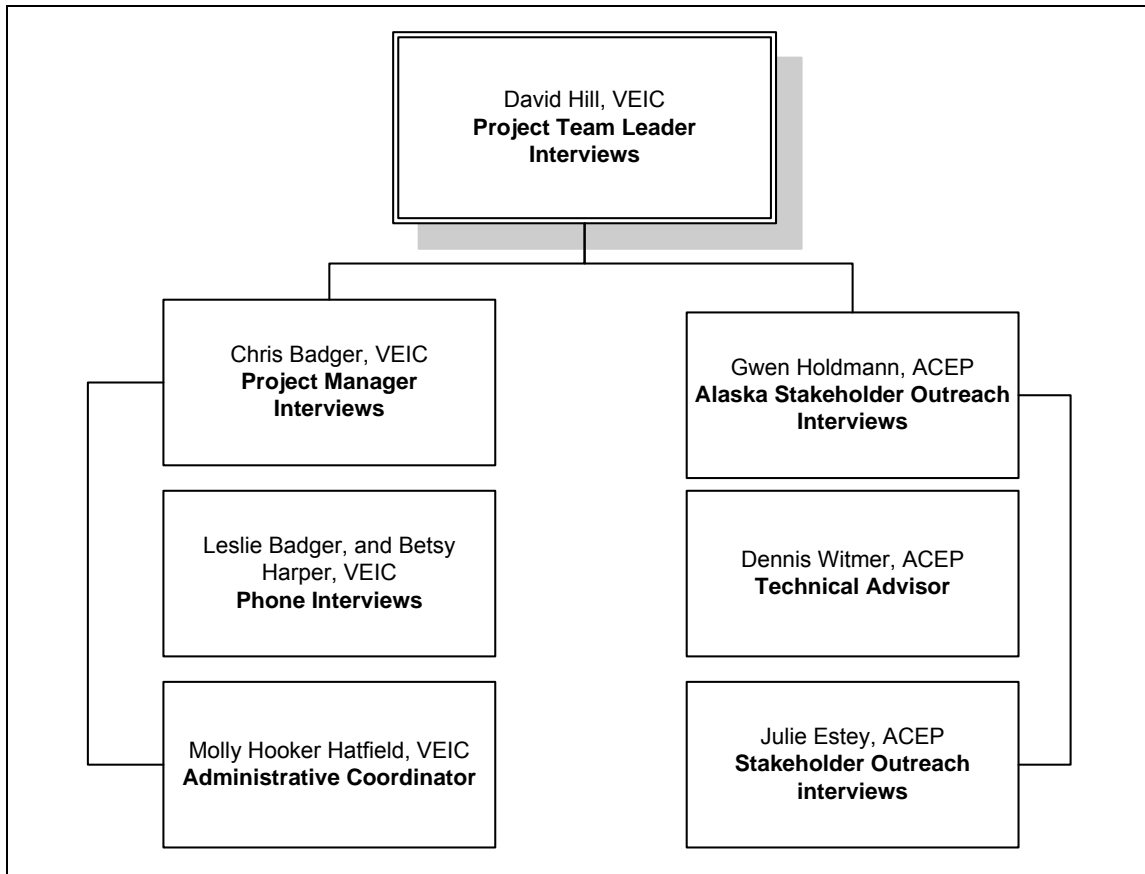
David Hill, VEIC
**Project Team Leader**
**Interviews**

Chris Badger, VEIC
**Project Manager**
**Interviews**

Leslie Badger, and Betsy Harper, VEIC
**Phone Interviews**

Molly Hooker Hatfield, VEIC
**Administrative Coordinator**

Gwen Holdmann, ACEP
**Alaska Stakeholder Outreach**
**Interviews**

Dennis Witmer, ACEP
**Technical Advisor**

Julie Estey, ACEP
**Stakeholder Outreach**
**interviews**